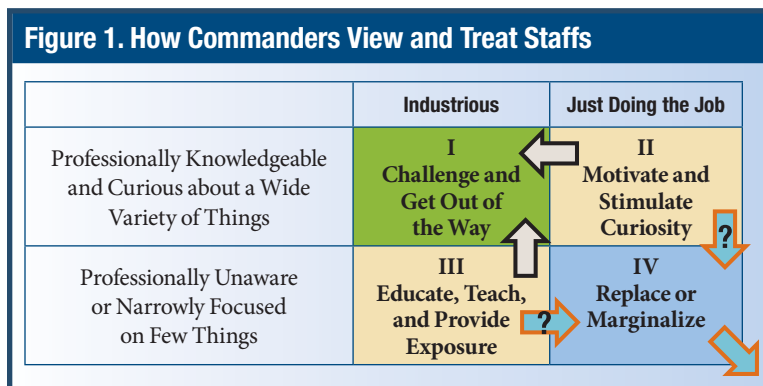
Figure 1. How Commanders View and Treat Staffs

| | Industrious | Just Doing the Job |
|---|---|---|
| Professionally Knowledgeable and Curious about a Wide Variety of Things | I Challenge and Get Out of the Way | II Motivate and Stimulate Curiosity |
| Professionally Unaware or Narrowly Focused on Few Things | III Educate, Teach, and Provide Exposure | IV Replace or Marginalize |

?

?